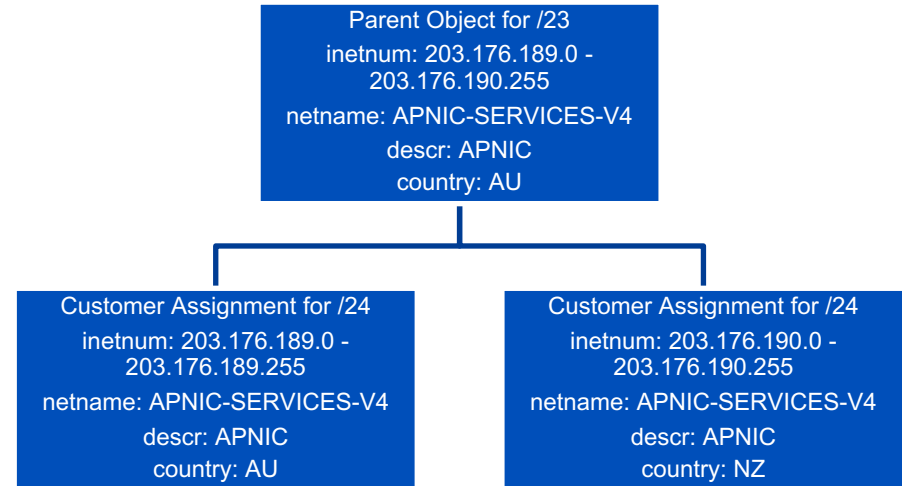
Parent Object for /23
inetnum: 203.176.189.0 - 203.176.190.255
netname: APNIC-SERVICES-V4
descr: APNIC
country: AU

Customer Assignment for /24
inetnum: 203.176.189.0 - 203.176.189.255
netname: APNIC-SERVICES-V4
descr: APNIC
country: AU

Customer Assignment for /24
inetnum: 203.176.190.0 - 203.176.190.255
netname: APNIC-SERVICES-V4
descr: APNIC
country: NZ